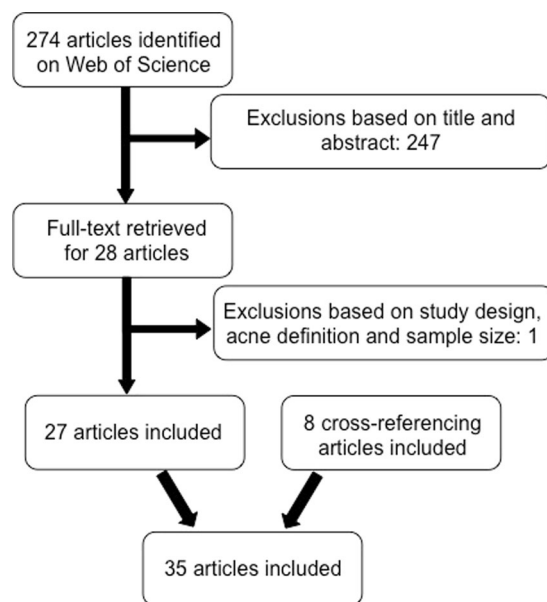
274 articles identified on Web of Science

Exclusions based on title and abstract: 247

Full-text retrieved for 28 articles

Exclusions based on study design, acne definition and sample size: 1

27 articles included

8 cross-referencing articles included

35 articles included